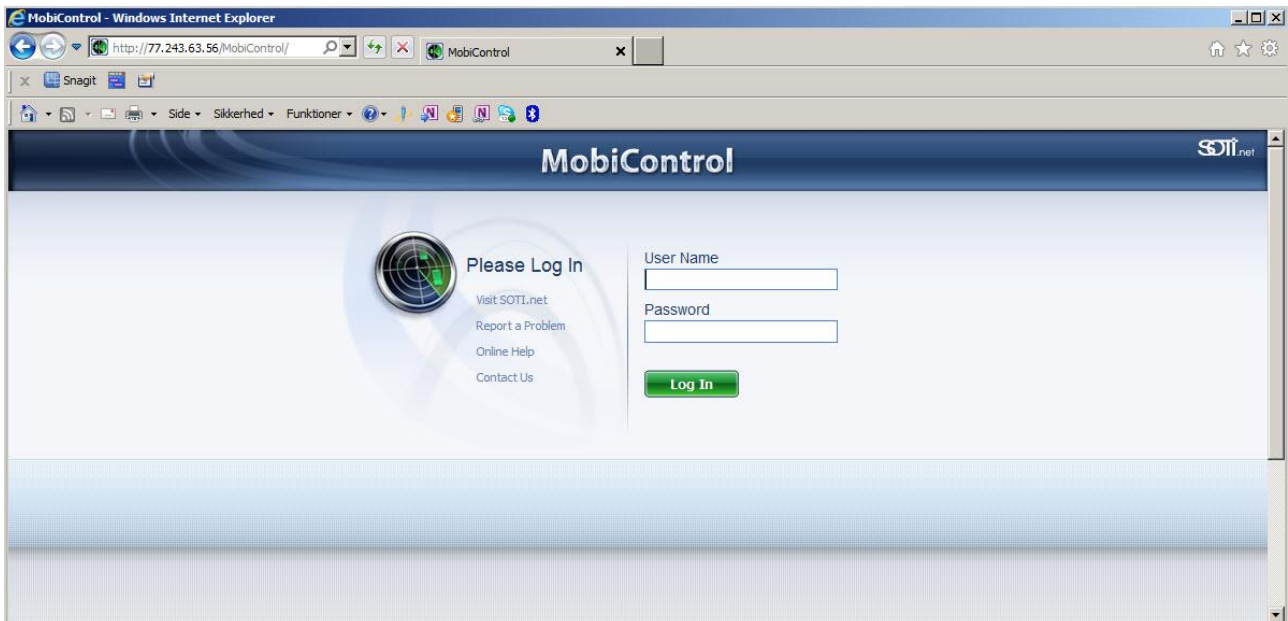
MobiControl - Windows Internet Explorer

http://77.243.63.56/MobiControl/

MobiControl

Snagit

Side ▾ Sikkerhed ▾ Funktioner ▾

MobiControl

SOTI.net

Please Log In

Visit SOTI.net

Report a Problem

Online Help

Contact Us

User Name

Password

Log In